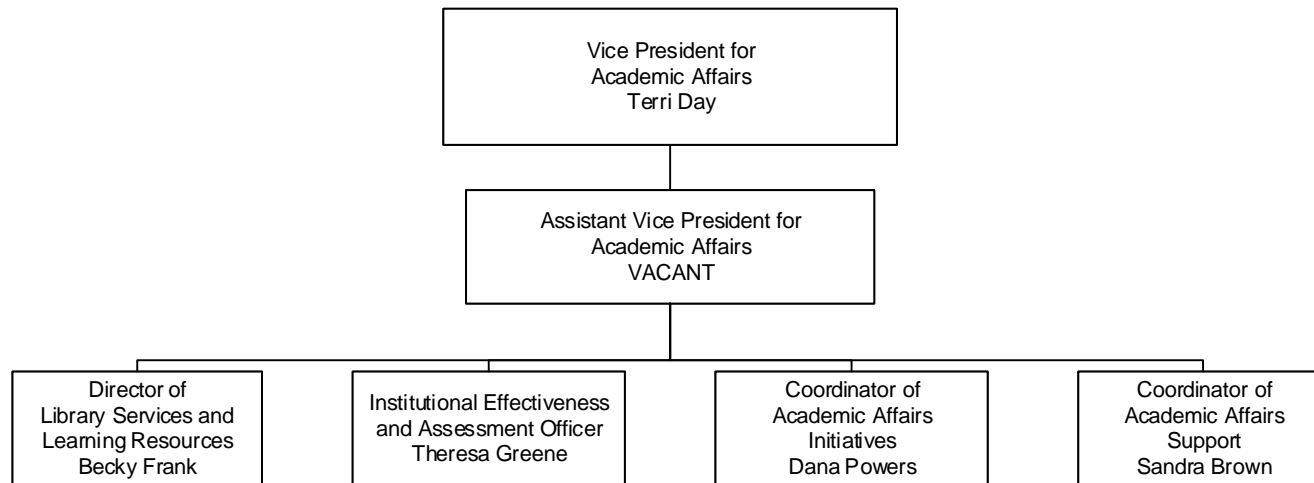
Vice President for Academic Affairs
Terri Day

Assistant Vice President for Academic Affairs
VACANT

Director of Library Services and Learning Resources
Becky Frank

Institutional Effectiveness and Assessment Officer
Theresa Greene

Coordinator of Academic Affairs Initiatives
Dana Powers

Coordinator of Academic Affairs Support
Sandra Brown